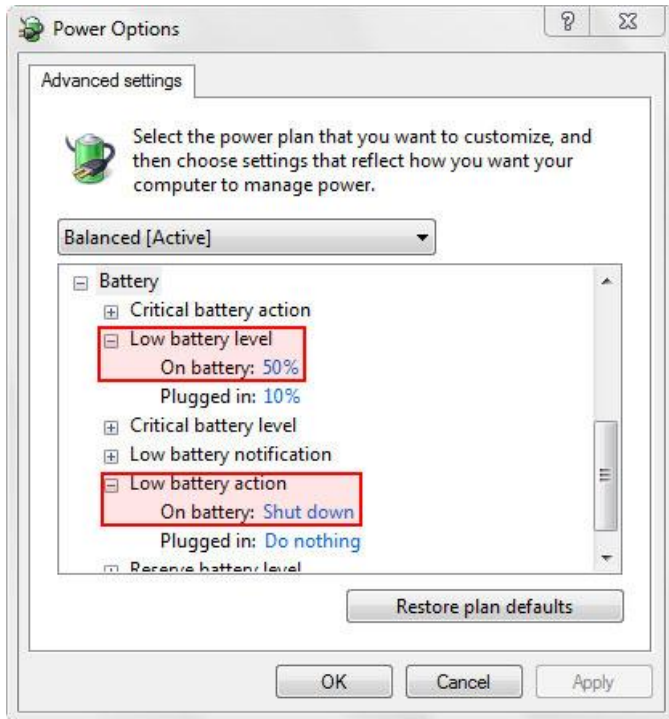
Power Options

?

Advanced settings

Select the power plan that you want to customize, and then choose settings that reflect how you want your computer to manage power.

Balanced [Active]

Battery
Critical battery action
Low battery level
On battery: 50%
Plugged in: 10%
Critical battery level
Low battery notification
Low battery action
On battery: Shut down
Plugged in: Do nothing
Reserve battery level

Restore plan defaults

OK
Cancel
Apply